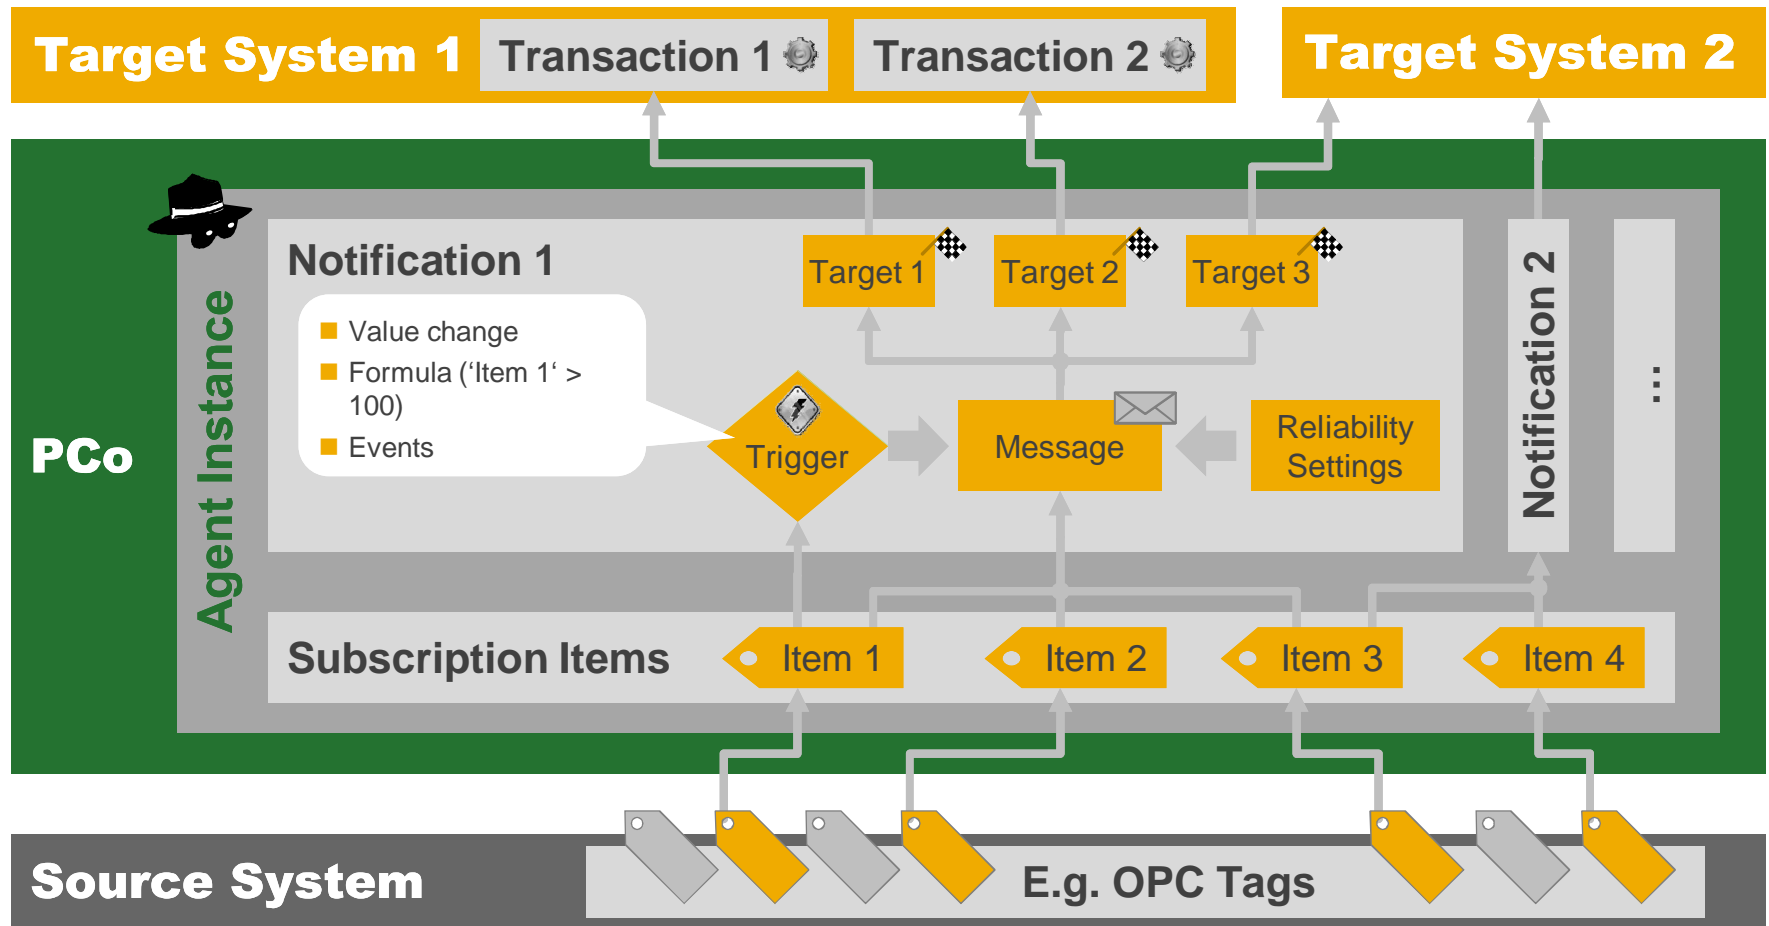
Target System 1
Transaction 1
Transaction 2
Target System 2

PCo

Agent Instance

Notification 1

Value change
Formula (‘Item 1‘ > 100)
Events

Target 1
Target 2
Target 3

Trigger
Message
Reliability Settings

Notification 2

...

Subscription Items
Item 1
Item 2
Item 3
Item 4

Source System
E.g. OPC Tags